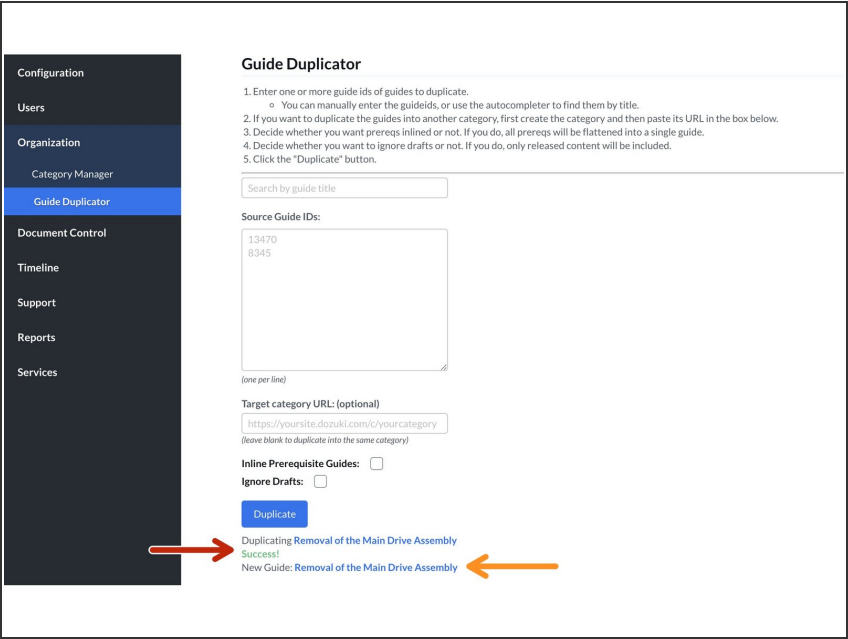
Configuration
Users
Organization
Category Manager
Guide Duplicator
Document Control
Timeline
Support
Reports
Services

Guide Duplicator

1. Enter one or more guide ids of guides to duplicate.
◦ You can manually enter the guideids, or use the autocompleter to find them by title.
2. If you want to duplicate the guides into another category, first create the category and then paste its URL in the box below.
3. Decide whether you want prereqs inlined or not. If you do, all prereqs will be flattened into a single guide.
4. Decide whether you want to ignore drafts or not. If you do, only released content will be included.
5. Click the "Duplicate" button.

Search by guide title

Source Guide IDs:

13470
8345

(one per line)

Target category URL: (optional)

https://yoursite.dozuki.com/c/yourcategory

(leave blank to duplicate into the same category)

Inline Prerequisite Guides:

Ignore Drafts:

Duplicate

Duplicating Removal of the Main Drive Assembly
Success!
New Guide: Removal of the Main Drive Assembly